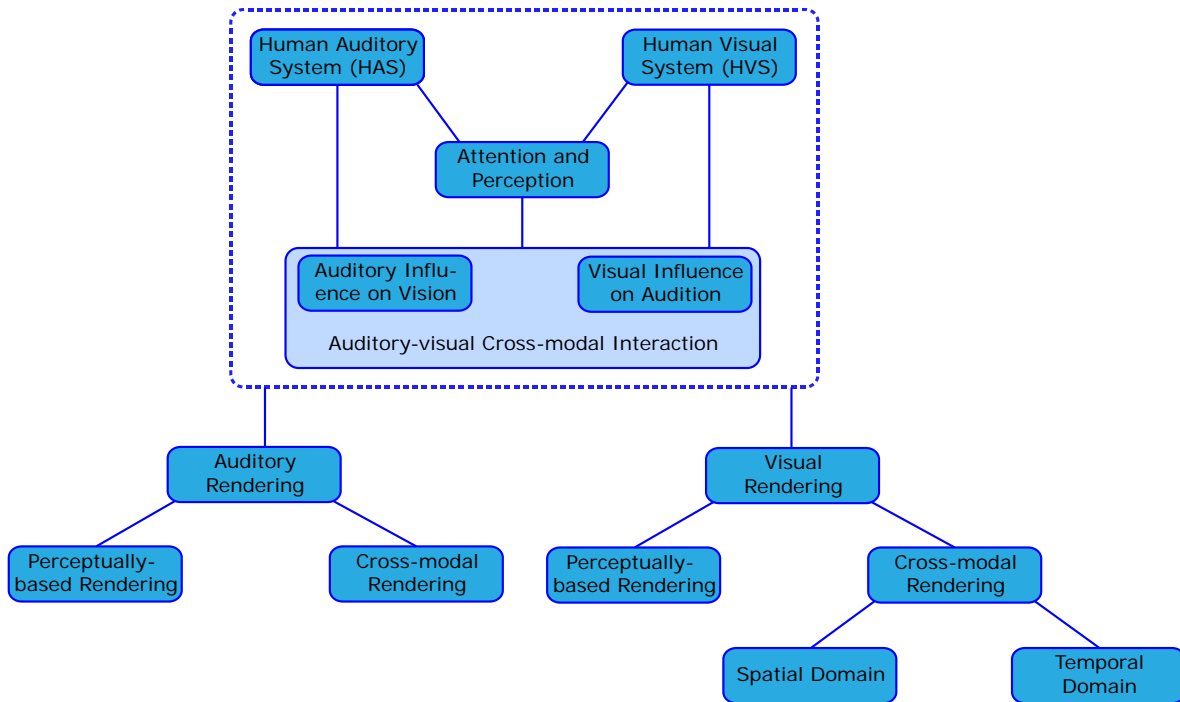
Human Auditory System (HAS)

Human Visual System (HVS)

Attention and Perception

Auditory Influence on Vision

Visual Influence on Audition

Auditory-visual Cross-modal Interaction

Auditory Rendering

Visual Rendering

Perceptually-based Rendering

Cross-modal Rendering

Perceptually-based Rendering

Cross-modal Rendering

Spatial Domain

Temporal Domain